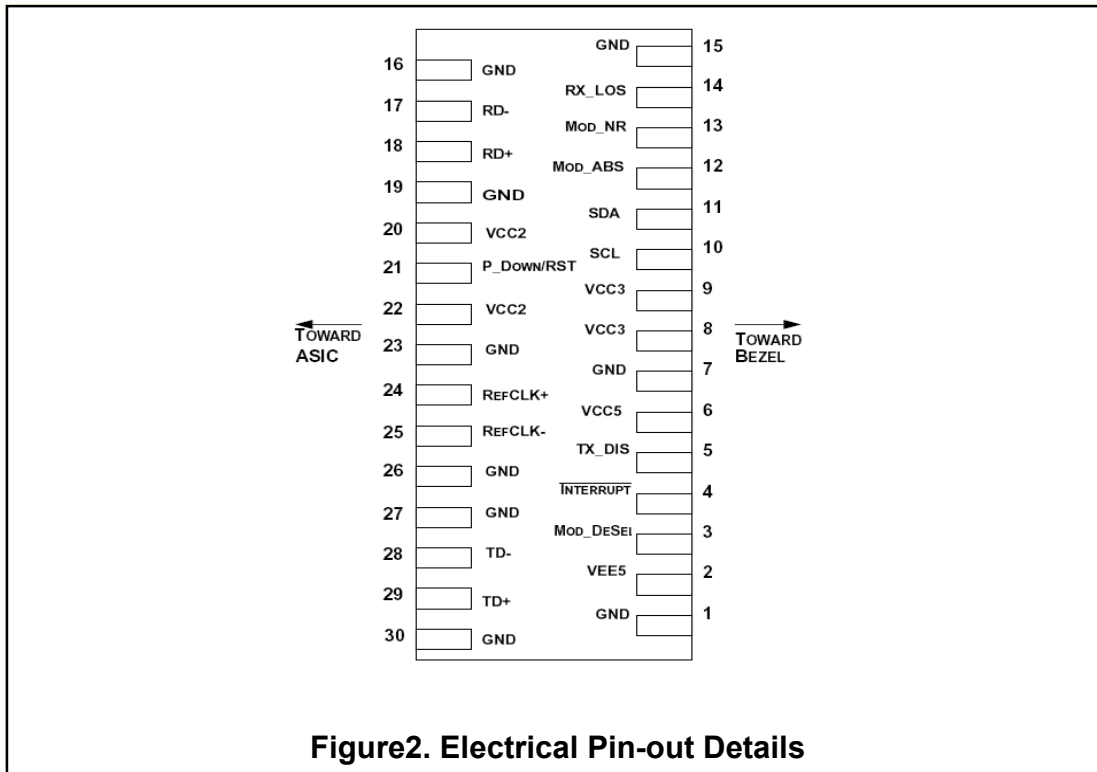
GND 15
16 GND
RX_LOS 14
17 RD-
MOD_NR 13
18 RD+
MOD_ABS 12
19 GND
SDA 11
20 VCC2
SCL 10
21 P_DOWN/RST
VCC3 9
22 VCC2
VCC3 8
TOWARD ASIC
TOWARD BEZEL
23 GND
GND 7
24 REFCLK+
VCC5 6
25 REFCLK-
TX_DIS 5
26 GND
$\overline{\text{INTERRUPT}}$ 4
27 GND
MOD_DESEL 3
28 TD-
VEE5 2
29 TD+
GND 1
30 GND

Figure2. Electrical Pin-out Details